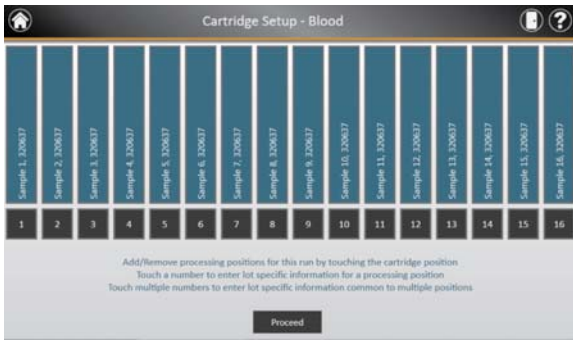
Cartridge Setup - Blood

Sample 1, 320637
Sample 2, 320637
Sample 3, 320637
Sample 4, 320637
Sample 5, 320637
Sample 6, 320637
Sample 7, 320637
Sample 8, 320637
Sample 9, 320637
Sample 10, 320637
Sample 11, 320637
Sample 12, 320637
Sample 13, 320637
Sample 14, 320637
Sample 15, 320637
Sample 16, 320637

1
2
3
4
5
6
7
8
9
10
11
12
13
14
15
16

Add/Remove processing positions for this run by touching the cartridge position
Touch a number to enter lot specific information for a processing position
Touch multiple numbers to enter lot specific information common to multiple positions

Proceed